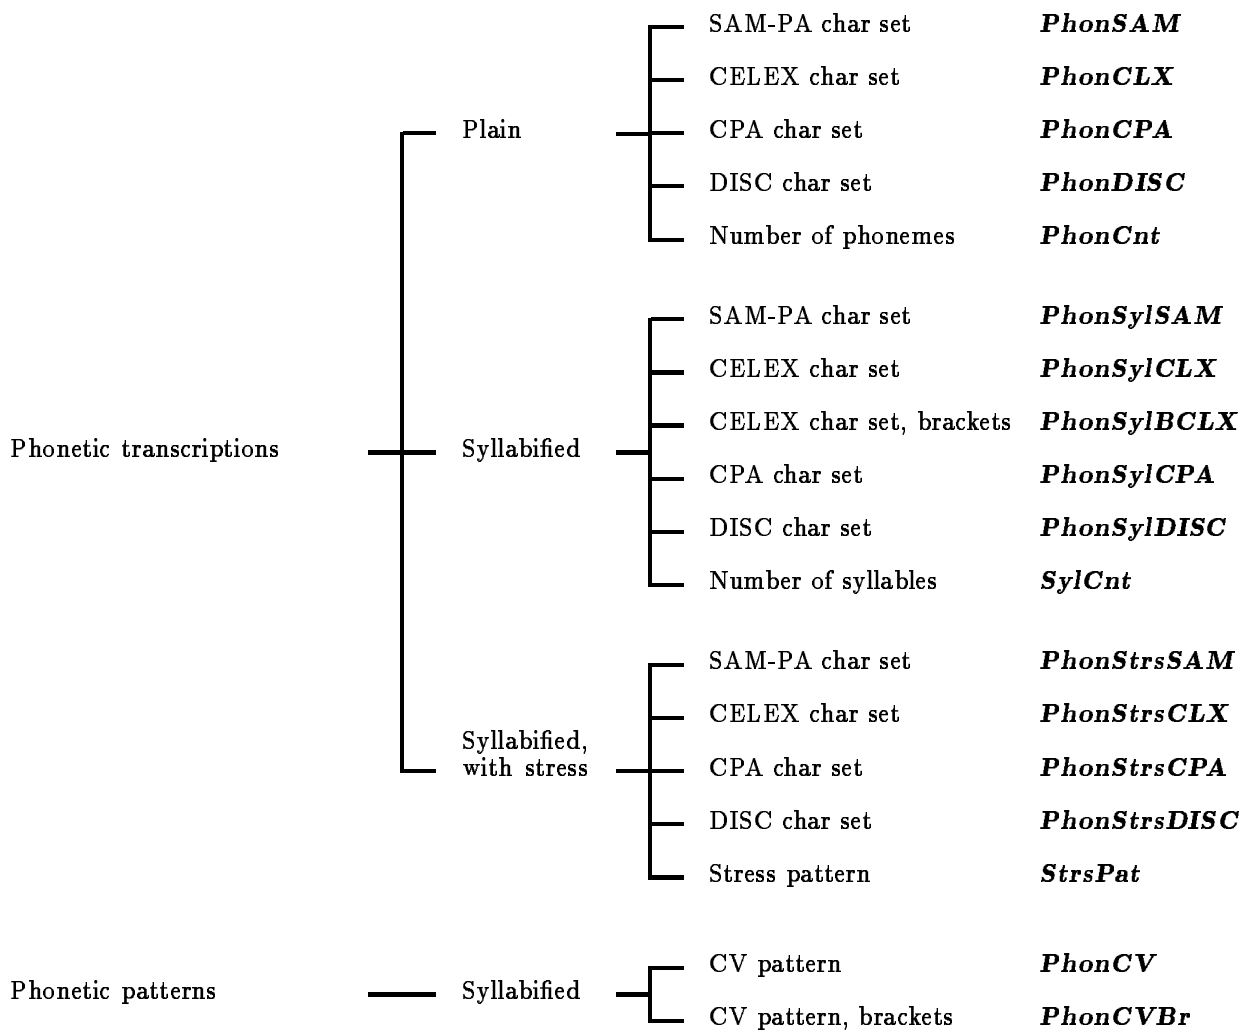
Phonetic transcriptions

Plain

SAM-PA char set **PhonSAM**
CELEX char set **PhonCLX**
CPA char set **PhonCPA**
DISC char set **PhonDISC**
Number of phonemes **PhonCnt**

Syllabified

SAM-PA char set **PhonSylSAM**
CELEX char set **PhonSylCLX**
CELEX char set, brackets **PhonSylBCLX**
CPA char set **PhonSylCPA**
DISC char set **PhonSylDISC**
Number of syllables **SylCnt**

Syllabified, with stress

SAM-PA char set **PhonStrsSAM**
CELEX char set **PhonStrsCLX**
CPA char set **PhonStrsCPA**
DISC char set **PhonStrsDISC**
Stress pattern **StrsPat**

Phonetic patterns

Syllabified

CV pattern **PhonCV**
CV pattern, brackets **PhonCVBr**